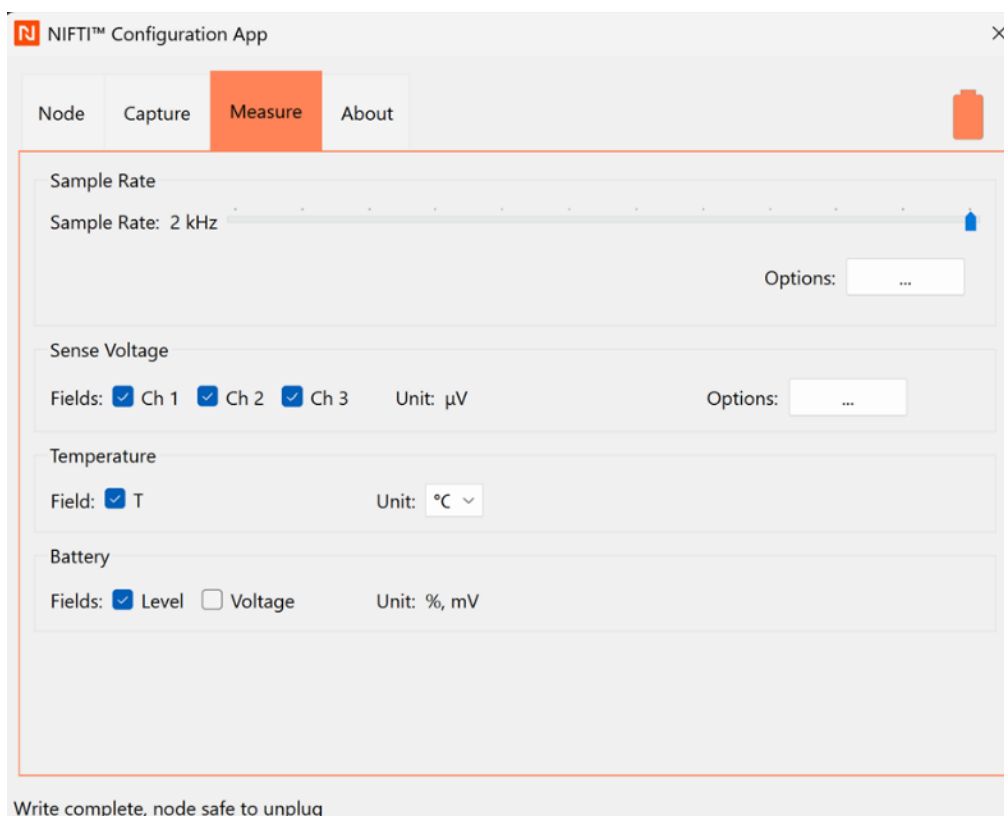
N NIFTI™ Configuration App

×

Node Capture Measure About

Sample Rate

Sample Rate: 2 kHz

Options: ...

Sense Voltage

Fields: Ch 1 Ch 2 Ch 3 Unit: µV Options: ...

Temperature

Field: T Unit: °C

Battery

Fields: Level Voltage Unit: %, mV

Write complete, node safe to unplug